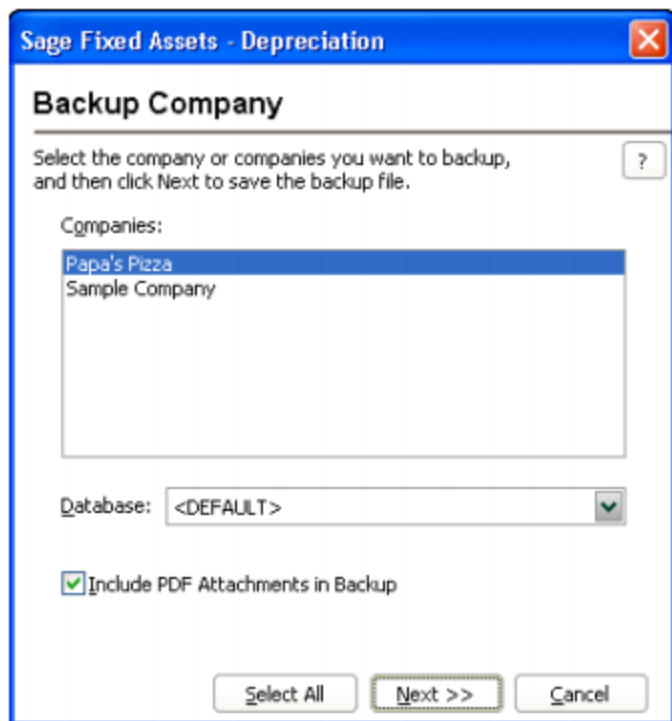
Sage Fixed Assets - Depreciation

Backup Company

Select the company or companies you want to backup, and then click Next to save the backup file.

?

Companies:

Papa's Pizza
Sample Company

Database: <DEFAULT>

Include PDF Attachments in Backup

Select All

Next >>

Cancel